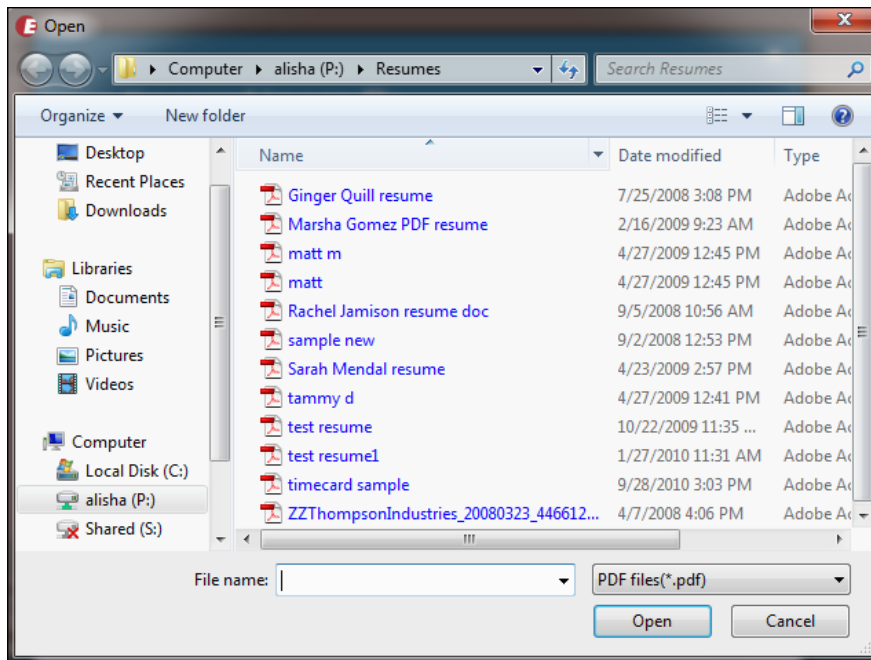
Open

Computer ▸ alisha (P:) ▸ Resumes

Search Resumes

Organize ▾ New folder

Desktop
Recent Places
Downloads

Libraries
Documents
Music
Pictures
Videos

Computer
Local Disk (C:)
alisha (P:)
Shared (S:)

| Name | Date modified | Type |
|---|---|---|
| Ginger Quill resume | 7/25/2008 3:08 PM | Adobe Ac |
| Marsha Gomez PDF resume | 2/16/2009 9:23 AM | Adobe Ac |
| matt m | 4/27/2009 12:45 PM | Adobe Ac |
| matt | 4/27/2009 12:45 PM | Adobe Ac |
| Rachel Jamison resume doc | 9/5/2008 10:56 AM | Adobe Ac |
| sample new | 9/2/2008 12:53 PM | Adobe Ac |
| Sarah Mendal resume | 4/23/2009 2:57 PM | Adobe Ac |
| tammy d | 4/27/2009 12:41 PM | Adobe Ac |
| test resume | 10/22/2009 11:35 ... | Adobe Ac |
| test resume1 | 1/27/2010 11:31 AM | Adobe Ac |
| timecard sample | 9/28/2010 3:03 PM | Adobe Ac |
| ZZThompsonIndustries_20080323_446612... | 4/7/2008 4:06 PM | Adobe Ac |

File name:
PDF files(*.pdf)
Open
Cancel